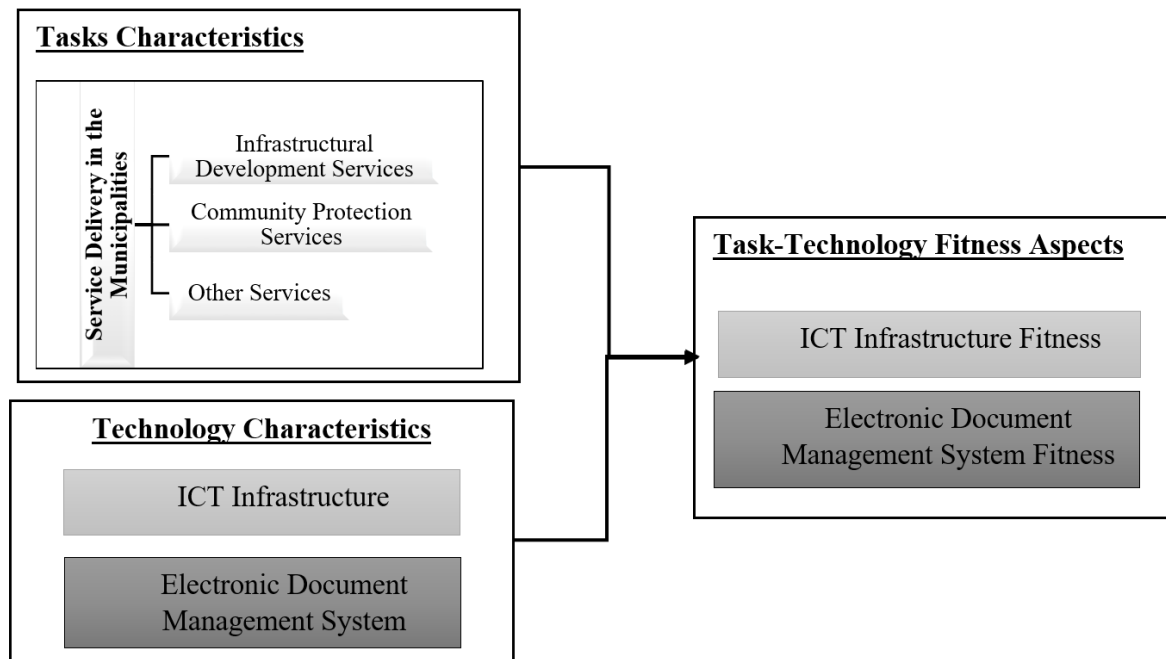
Tasks Characteristics

Service Delivery in the Municipalities

Infrastructural Development Services

Community Protection Services

Other Services

Technology Characteristics

ICT Infrastructure

Electronic Document Management System

Task-Technology Fitness Aspects

ICT Infrastructure Fitness

Electronic Document Management System Fitness